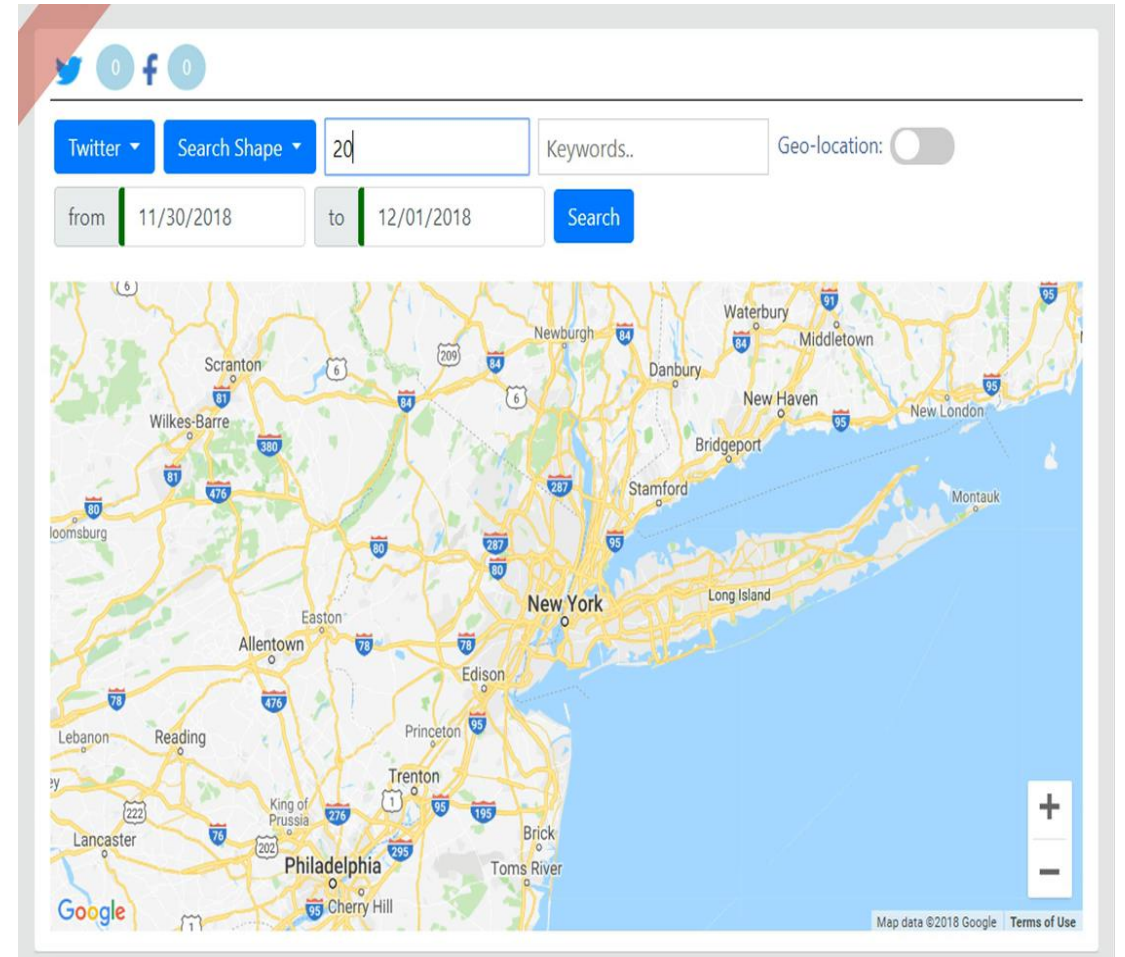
0 0

Twitter Search Shape 20 Keywords.. Geo-location:

from 11/30/2018 to 12/01/2018 Search

6
Waterbury
91
95
Newburgh
84
84
Middletown
Scranton
209
84
6
Danbury
81
84
6
New Haven
95
New London
Wilkes-Barre
95
380
Bridgeport
81
476
287
Stamford
Montauk
80
oomsburg
287
95
80
80
New York
Long Island
Easton
Allentown
78
78
Edison
78
476
95
Princeton
Lebanon
Reading
ey
Trenton
222
King of Prussia
1
95
276
195
Lancaster
76
202
295
Brick
Philadelphia
Toms River
Google
95
Cherry Hill
1
+
−
Map data ©2018 Google Terms of Use